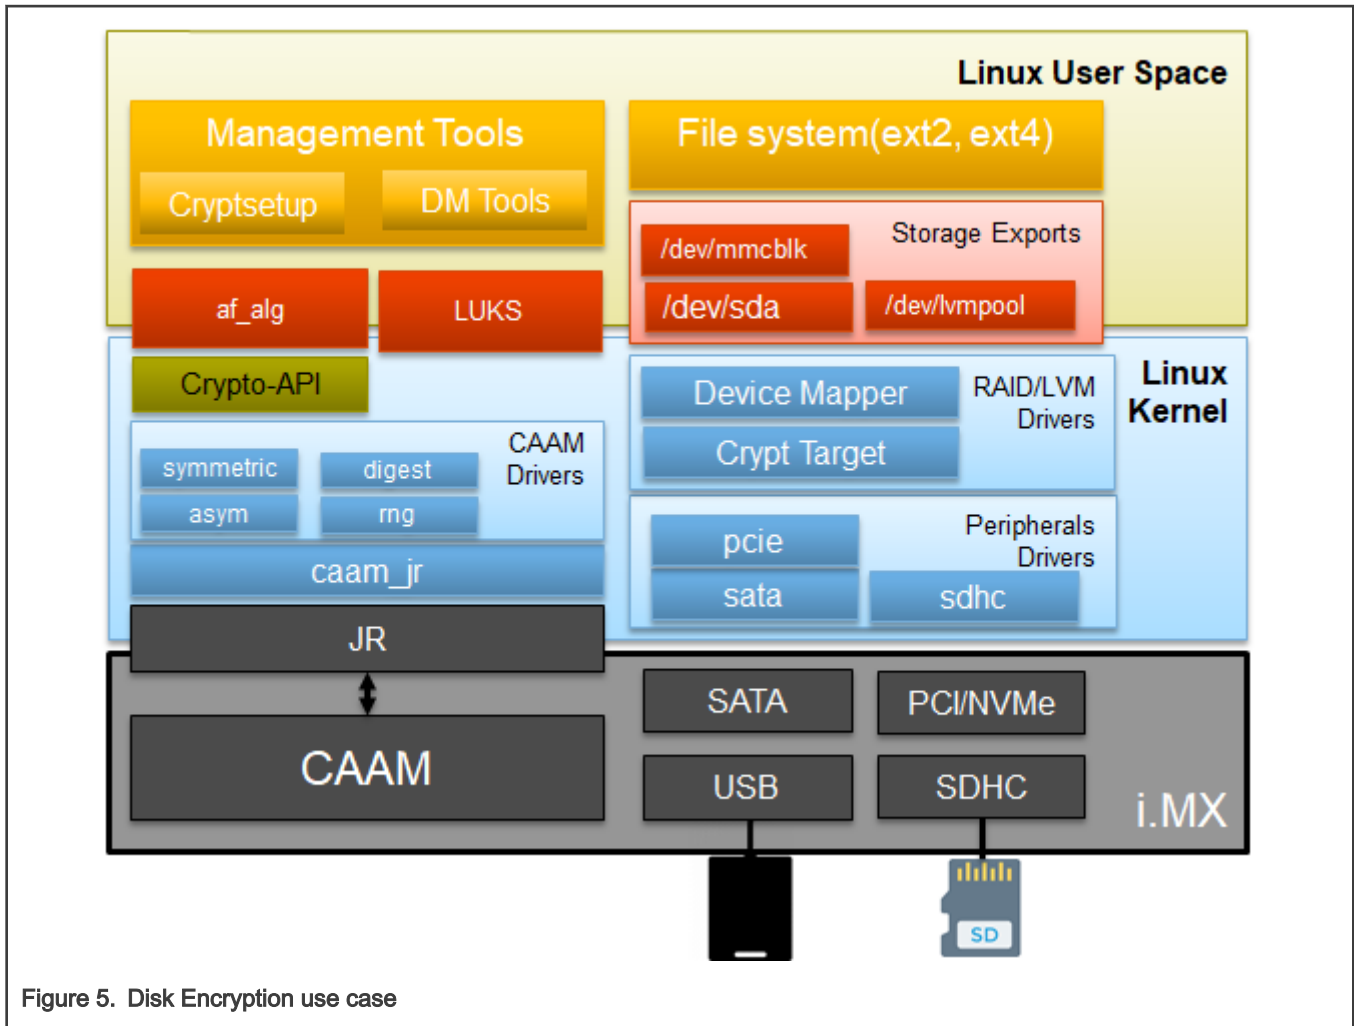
Linux User Space

Management Tools

Cryptsetup

DM Tools

File system(ext2, ext4)

Storage Exports

/dev/mmcblk

/dev/sda

/dev/lvmpool

af_alg

LUKS

Crypto-API

Linux Kernel

Device Mapper

RAID/LVM Drivers

Crypt Target

CAAM Drivers

symmetric

digest

asym

rng

caam_jr

Peripherals Drivers

pcie

sata

sdhc

JR

CAAM

SATA

PCI/NVMe

USB

SDHC

i.MX

SD

Figure 5. Disk Encryption use case